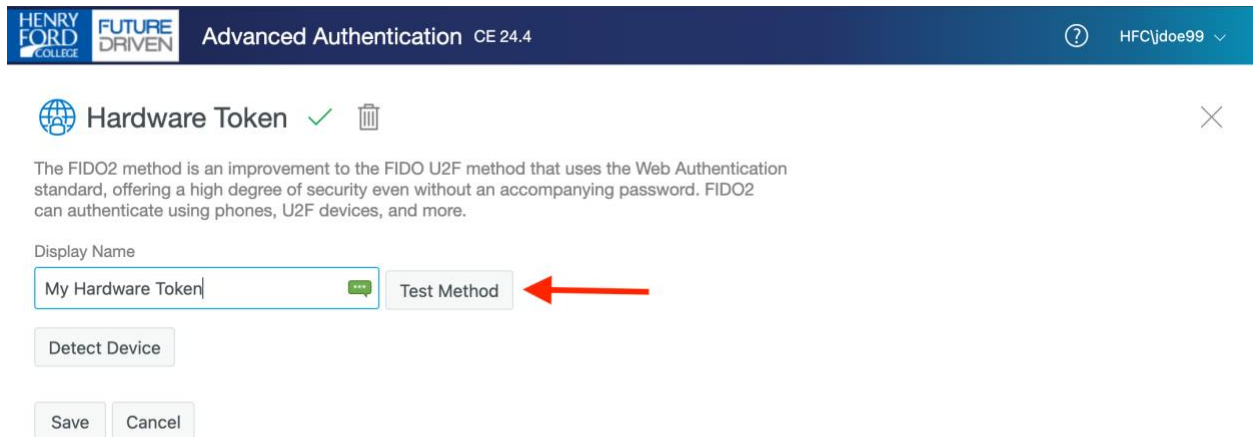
HENRY FORD COLLEGE FUTURE DRIVEN Advanced Authentication CE 24.4

HFC\jdoe99

Hardware Token

The FIDO2 method is an improvement to the FIDO U2F method that uses the Web Authentication standard, offering a high degree of security even without an accompanying password. FIDO2 can authenticate using phones, U2F devices, and more.

Display Name

My Hardware Token

Test Method

Detect Device

Save Cancel